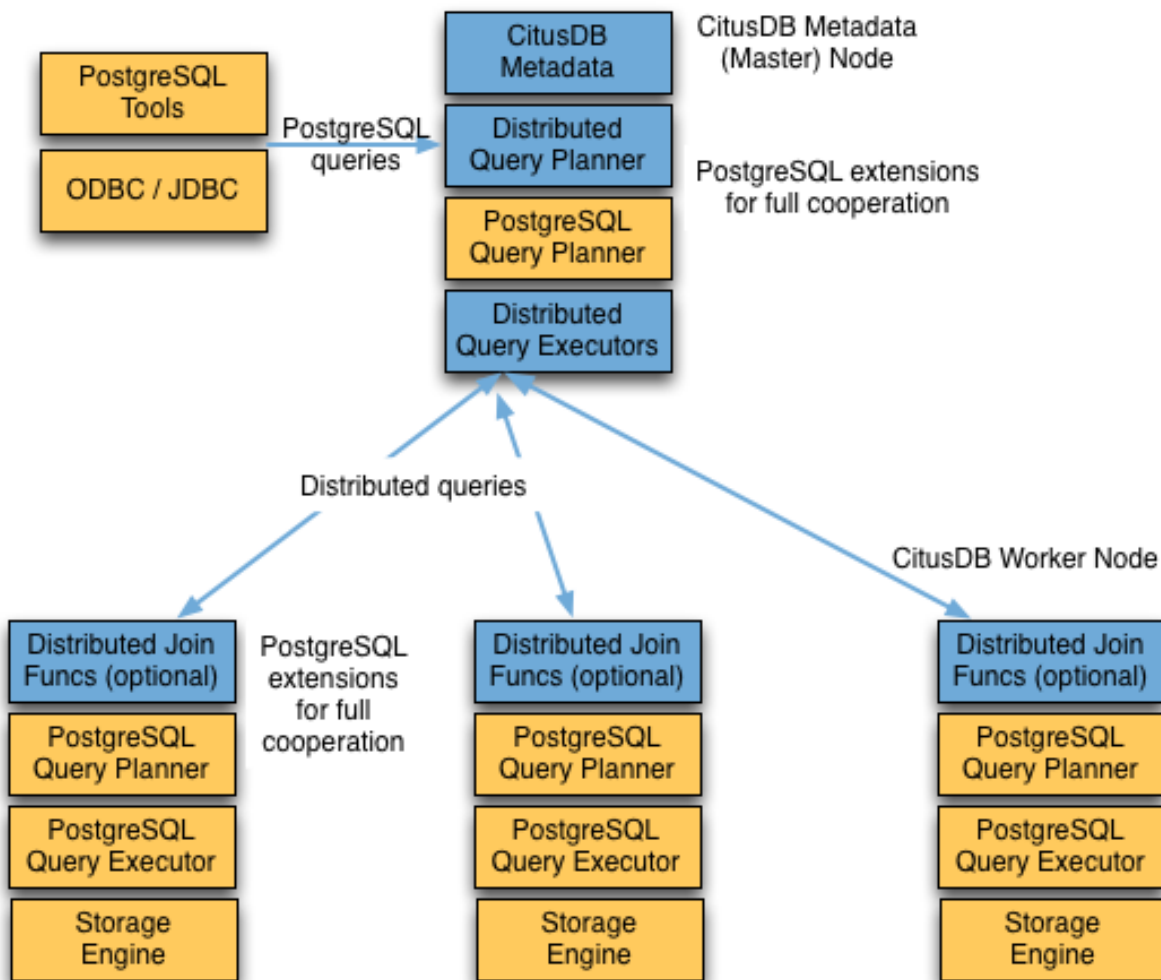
PostgreSQL Tools

ODBC / JDBC

PostgreSQL queries

CitusDB Metadata

Distributed Query Planner

PostgreSQL Query Planner

Distributed Query Executors

CitusDB Metadata (Master) Node

PostgreSQL extensions for full cooperation

Distributed queries

CitusDB Worker Node

Distributed Join Funcs (optional)

PostgreSQL Query Planner

PostgreSQL Query Executor

Storage Engine

PostgreSQL extensions for full cooperation

Distributed Join Funcs (optional)

PostgreSQL Query Planner

PostgreSQL Query Executor

Storage Engine

Distributed Join Funcs (optional)

PostgreSQL Query Planner

PostgreSQL Query Executor

Storage Engine